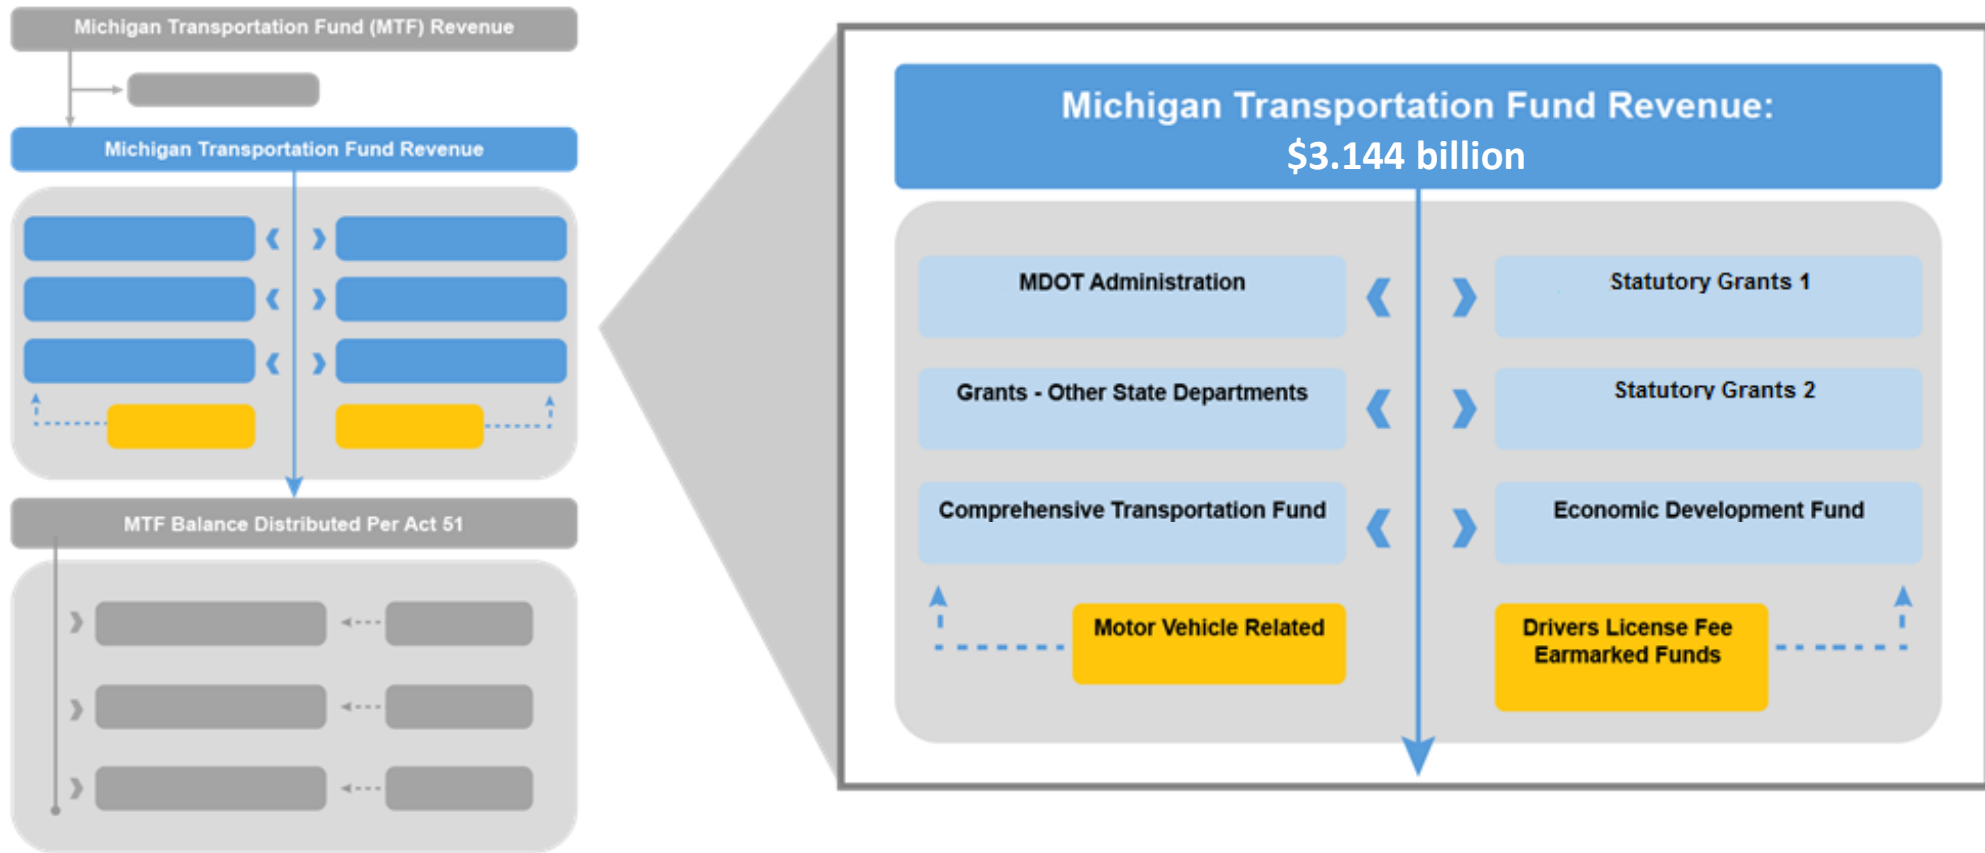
Michigan Transportation Fund (MTF) Revenue

Michigan Transportation Fund Revenue

MTF Balance Distributed Per Act 51

Michigan Transportation Fund Revenue:
$3.144 billion

MDOT Administration

Statutory Grants 1

Grants - Other State Departments

Statutory Grants 2

Comprehensive Transportation Fund

Economic Development Fund

Motor Vehicle Related

Drivers License Fee Earmarked Funds